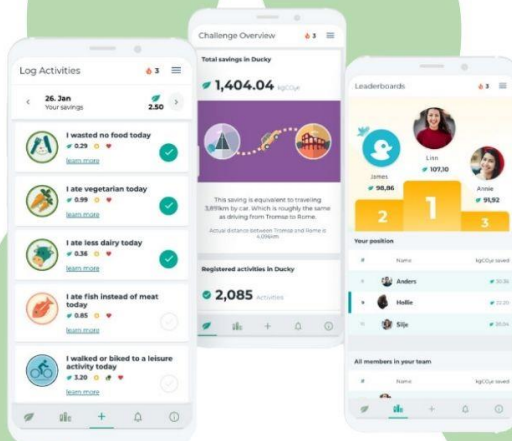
Log Activities
3

26. Jan
Your savings
2.50

I wasted no food today
0.29 0
Learn more

I ate vegetarian today
0.99 0
Learn more

I ate less dairy today
0.36 0
Learn more

I ate fish instead of meat today
0.85 0
Learn more

I walked or biked to a leisure activity today
3.20 0
Learn more

Challenge Overview
3

Total savings in Ducky
1,404.04 kgCO₂e

This saving is equivalent to traveling 3,891km by car. Which is roughly the same as driving from Tromsø to Rome.
Actual distance between Tromsø and Rome is 4,056km

Registered activities in Ducky
2,085 Activities

Leaderboards
3

James
98,86
Linn
107,10
Annie
91,92
2
1
3

Your position
# Name kgCO₂e saved
Anders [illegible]
Hallie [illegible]
Silje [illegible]

All members in your team
# Name kgCO₂e saved